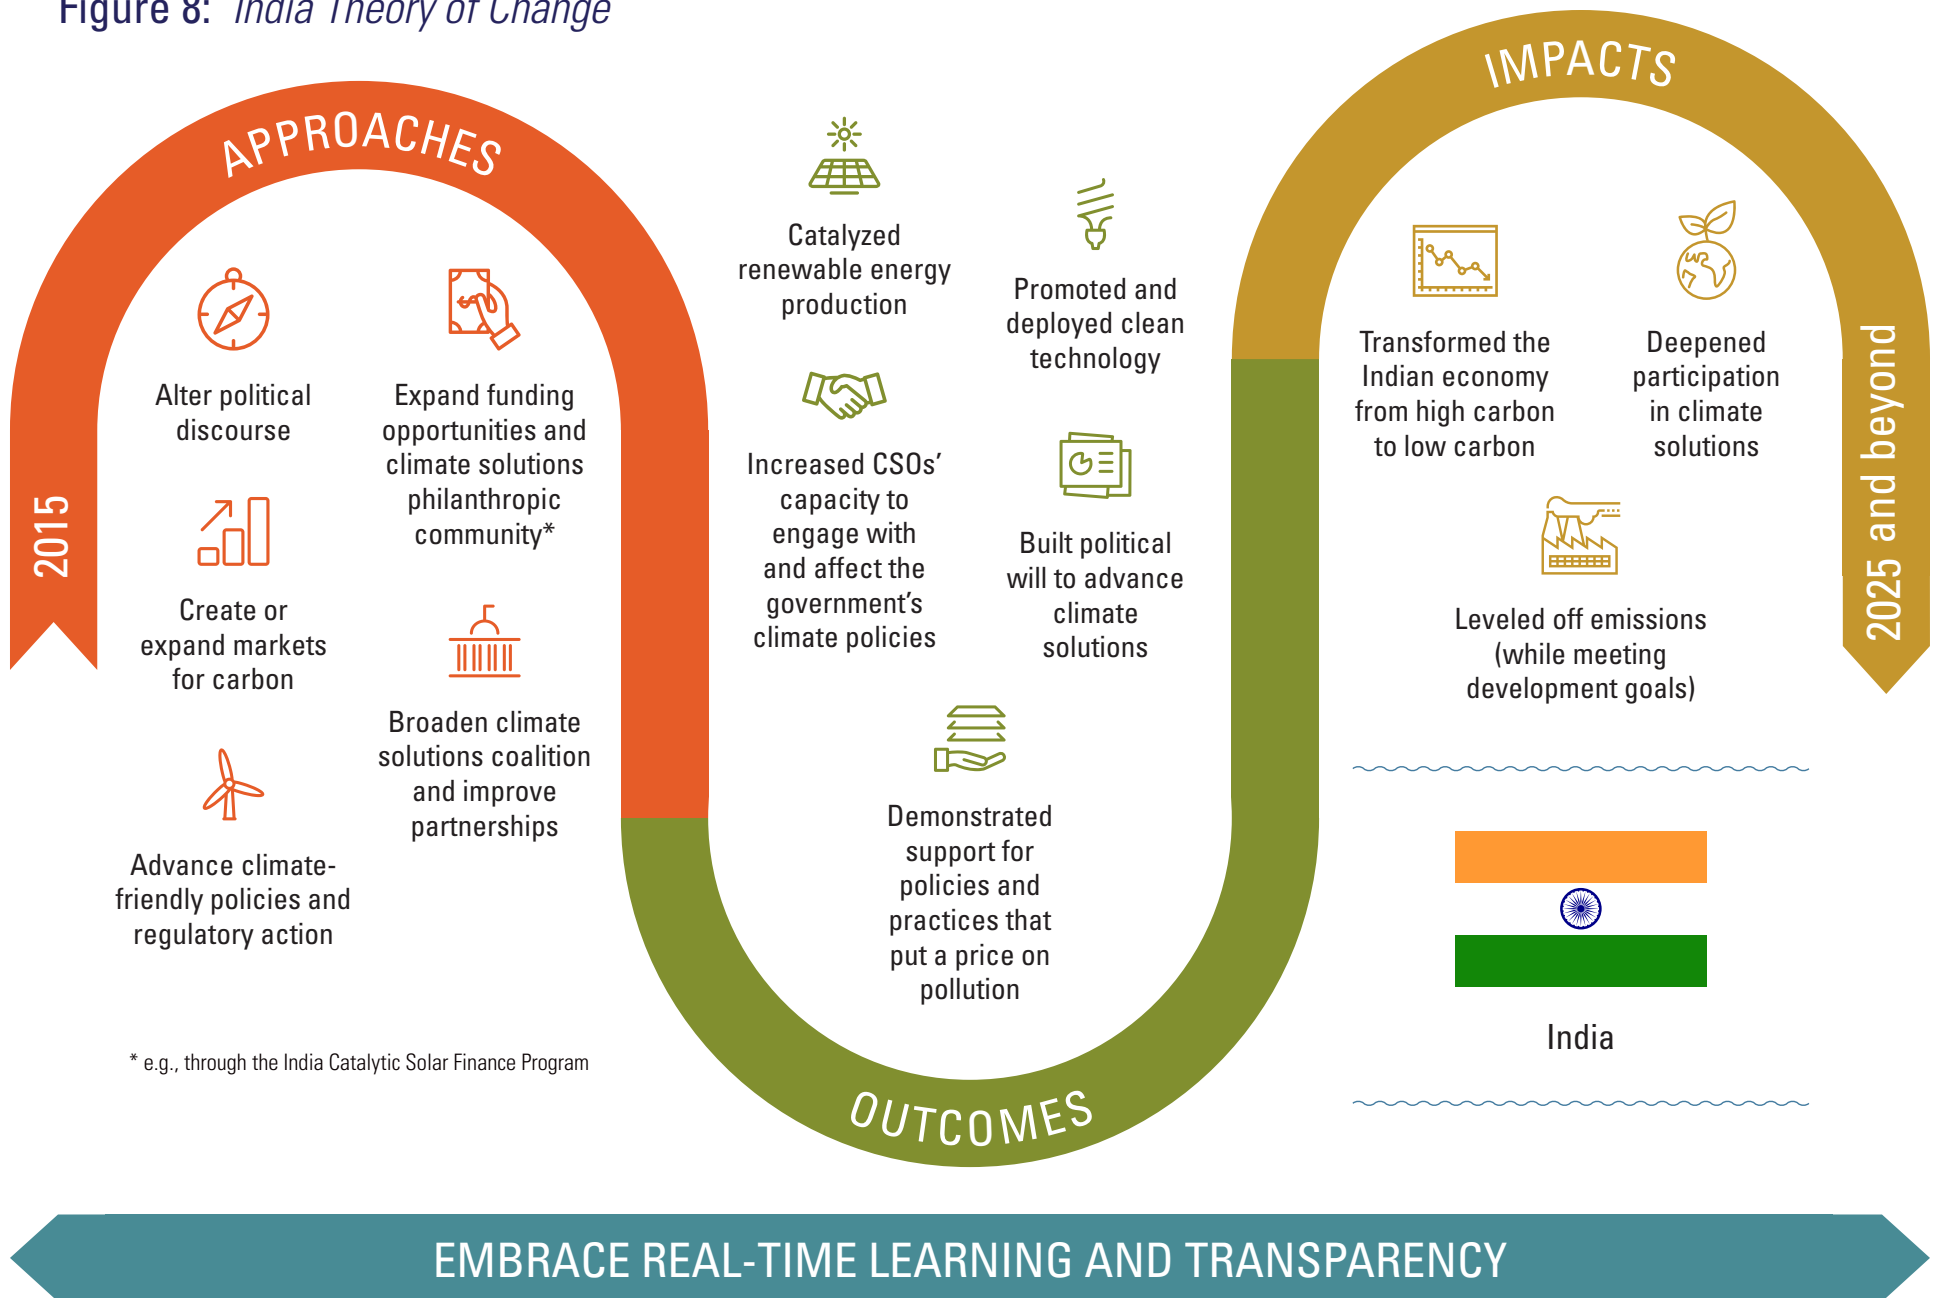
Figure 8: India Theory of Change

APPROACHES

2015

Alter political discourse

Expand funding opportunities and climate solutions philanthropic community*

Create or expand markets for carbon

Broaden climate solutions coalition and improve partnerships

Advance climate-friendly policies and regulatory action

* e.g., through the India Catalytic Solar Finance Program

Catalyzed renewable energy production

Promoted and deployed clean technology

Increased CSOs' capacity to engage with and affect the government's climate policies

Built political will to advance climate solutions

Demonstrated support for policies and practices that put a price on pollution

OUTCOMES

IMPACTS

Transformed the Indian economy from high carbon to low carbon

Deepened participation in climate solutions

Leveled off emissions (while meeting development goals)

2025 and beyond

India

EMBRACE REAL-TIME LEARNING AND TRANSPARENCY